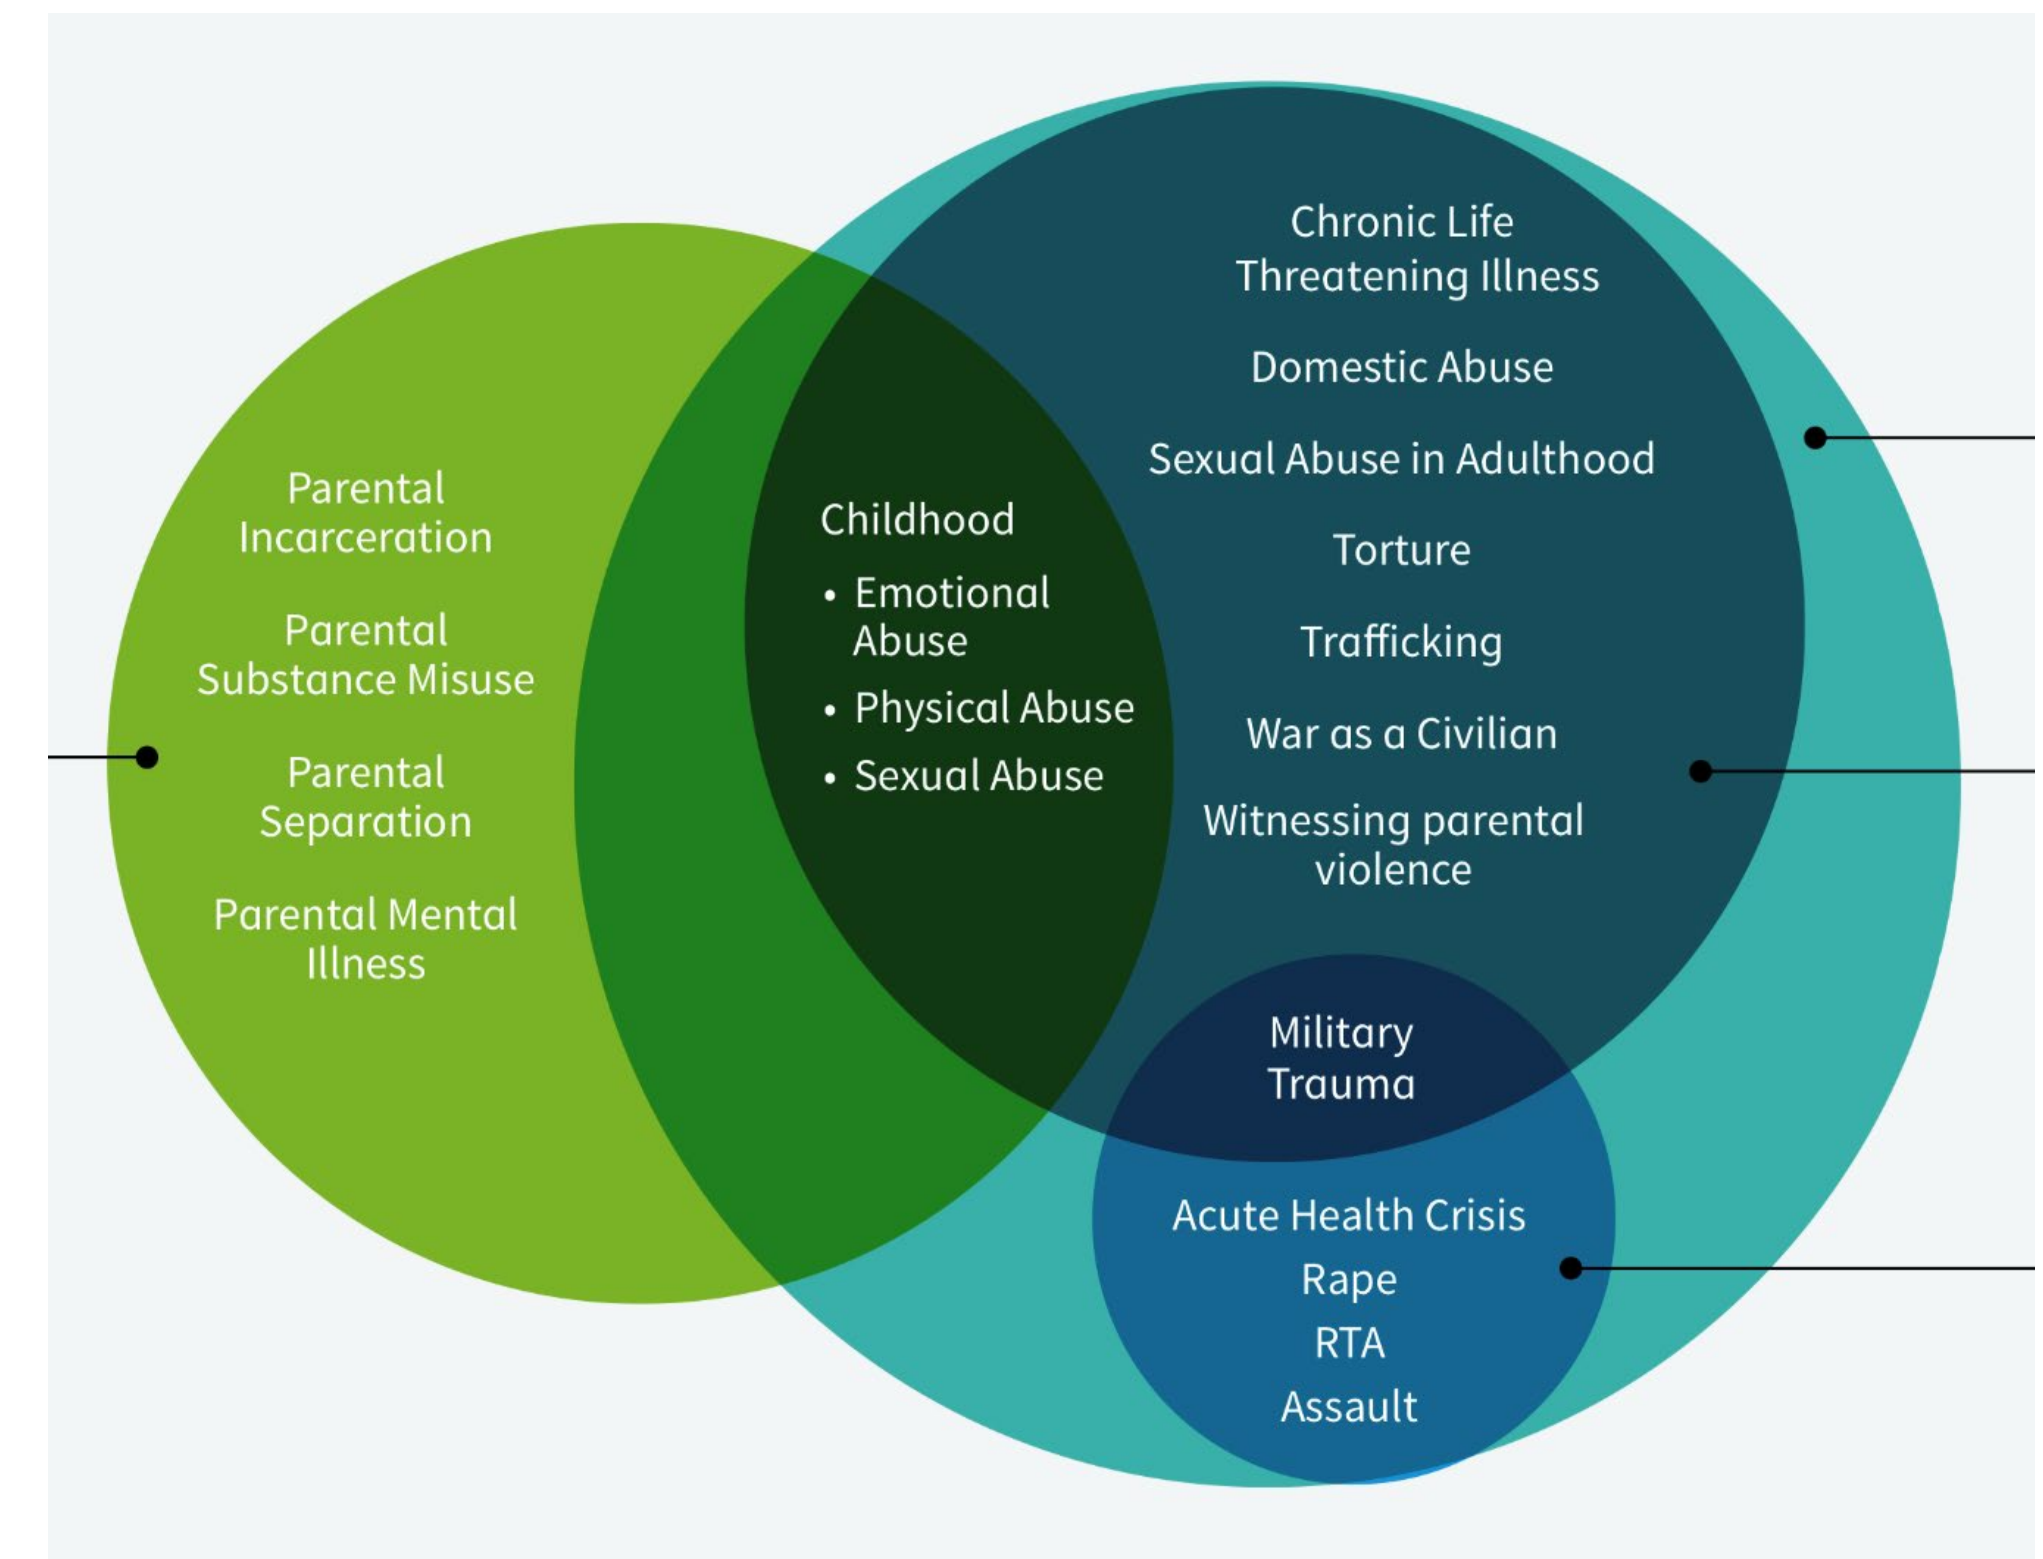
Parental Incarceration

Parental Substance Misuse

Parental Separation

Parental Mental Illness

Childhood

• Emotional Abuse
• Physical Abuse
• Sexual Abuse

Chronic Life Threatening Illness

Domestic Abuse

Sexual Abuse in Adulthood

Torture

Trafficking

War as a Civilian

Witnessing parental violence

Military Trauma

Acute Health Crisis

Rape

RTA

Assault